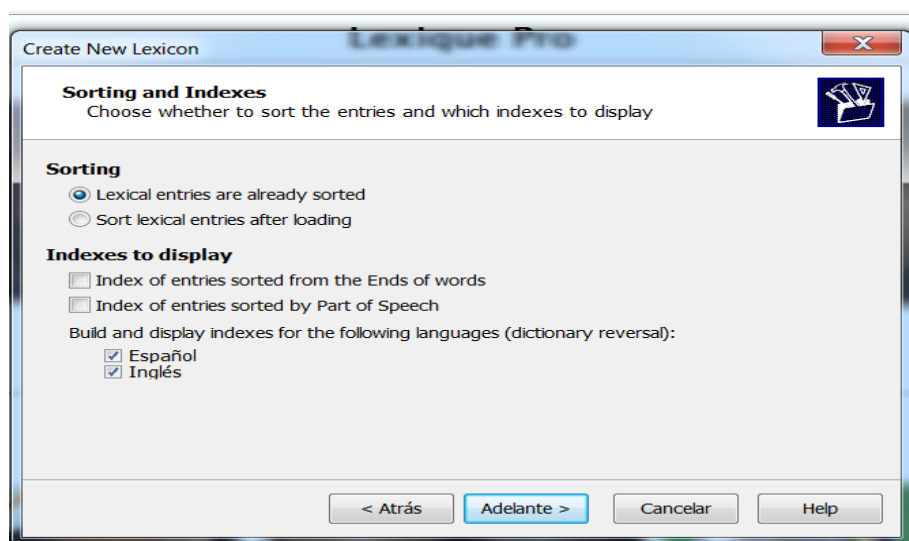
Lexique Pro

Create New Lexicon

Sorting and Indexes
Choose whether to sort the entries and which indexes to display

Sorting
Lexical entries are already sorted
Sort lexical entries after loading

Indexes to display
Index of entries sorted from the Ends of words
Index of entries sorted by Part of Speech
Build and display indexes for the following languages (dictionary reversal):
Español
Inglés

< Atrás
Adelante >
Cancelar
Help